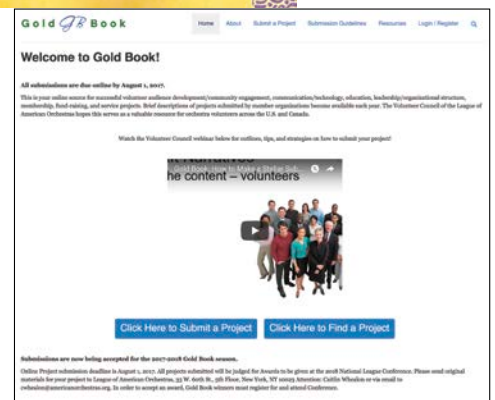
Gold GB Book

Home About Submit a Project Submission Guidelines Resources Login / Register

Welcome to Gold Book!

All submissions are due online by August 1, 2017.

This is your online source for successful volunteer audience development/community engagement, communication/technology, education, leadership/organizational structure, membership, fund-raising, and service projects. Brief descriptions of projects submitted by member organizations become available each year. The Volunteer Council of the League of American Orchestras hopes this serves as a valuable resource for orchestra volunteers across the U.S. and Canada.

Watch the Volunteer Council webinar below for outlines, tips, and strategies on how to submit your project!

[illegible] Gold Book: How to Make a Stellar Sub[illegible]

he content – volunteers

Click Here to Submit a Project Click Here to Find a Project

Submissions are now being accepted for the 2017-2018 Gold Book season.

Online Project submission deadline is August 1, 2017. All projects submitted will be judged for Awards to be given at the 2018 National League Conference. Please send original materials for your project to League of American Orchestras, 33 W. 60th St., 5th Floor, New York, NY 10023 Attention: Caitlin Whealon or via email to cwhealon@americanorchestras.org. In order to accept an award, Gold Book winners must register for and attend Conference.